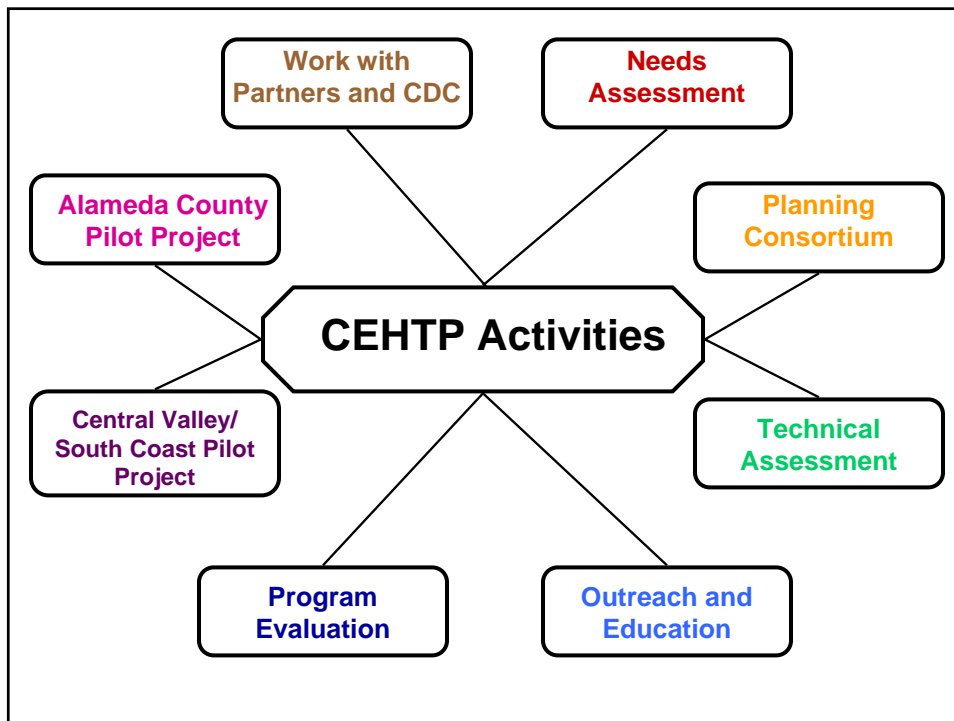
Work with Partners and CDC

Needs Assessment

Alameda County Pilot Project

Planning Consortium

CEHTP Activities

Central Valley/ South Coast Pilot Project

Technical Assessment

Program Evaluation

Outreach and Education